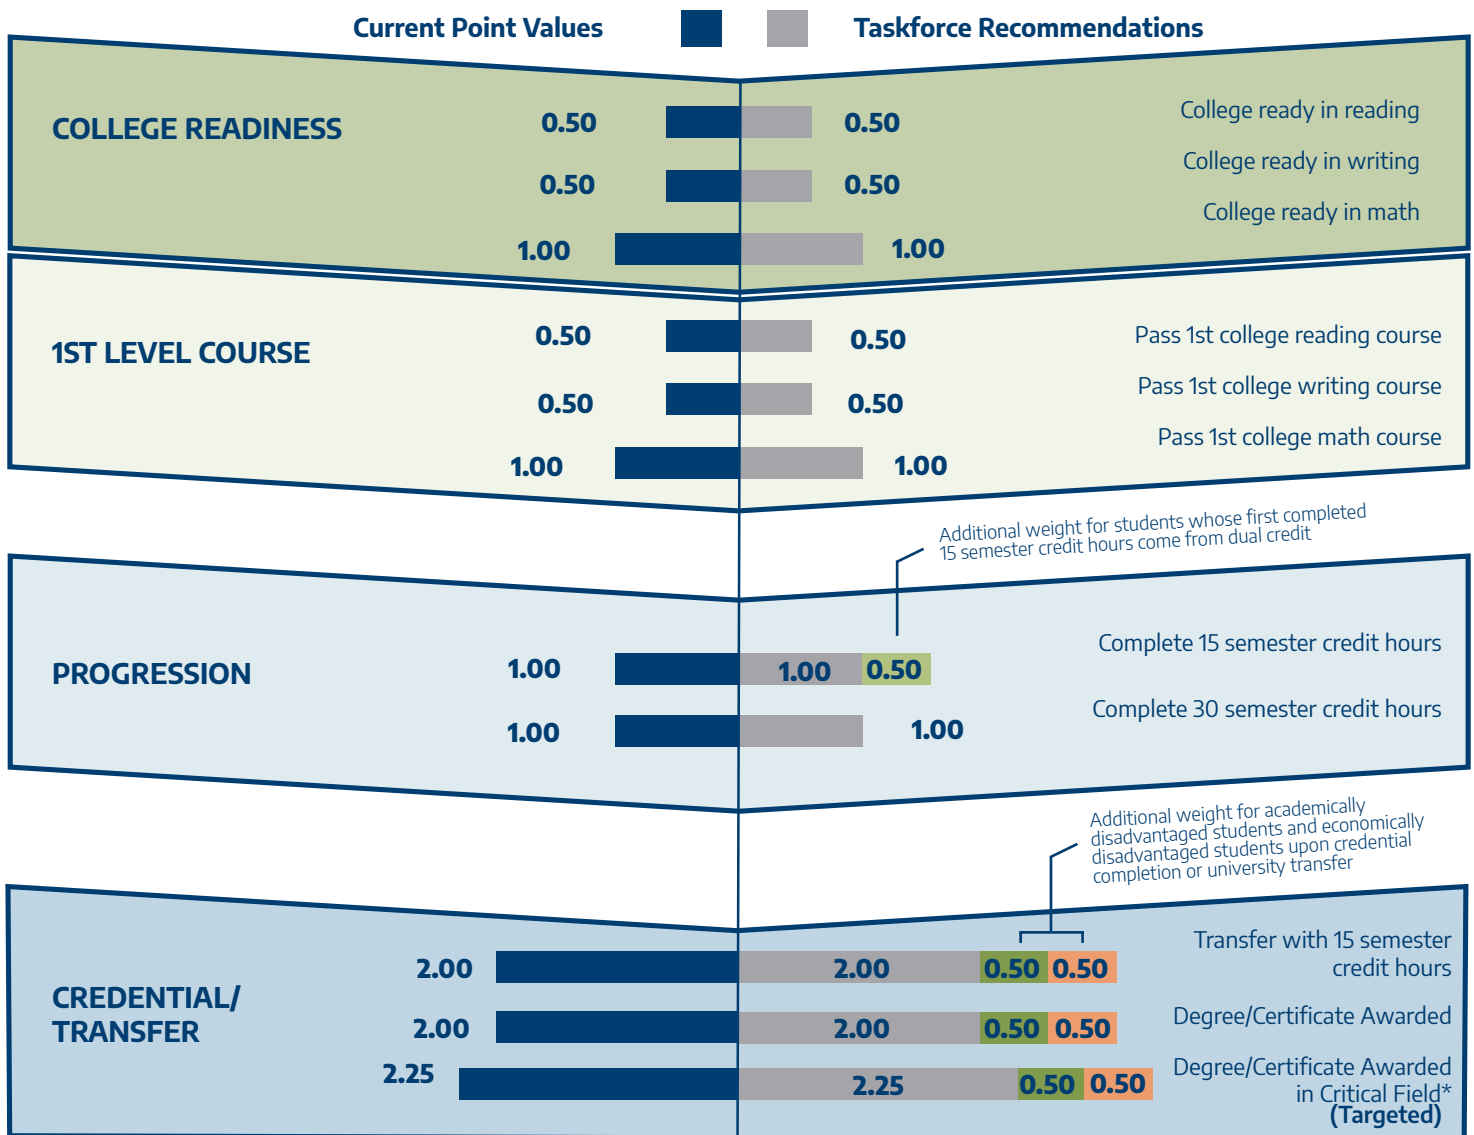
Current Point Values Taskforce Recommendations

COLLEGE READINESS

0.50 0.50 College ready in reading

0.50 0.50 College ready in writing

1.00 1.00 College ready in math

1ST LEVEL COURSE

0.50 0.50 Pass 1st college reading course

0.50 0.50 Pass 1st college writing course

1.00 1.00 Pass 1st college math course

Additional weight for students whose first completed 15 semester credit hours come from dual credit

PROGRESSION

1.00 1.00 0.50 Complete 15 semester credit hours

1.00 1.00 Complete 30 semester credit hours

Additional weight for academically disadvantaged students and economically disadvantaged students upon credential completion or university transfer

CREDENTIAL/ TRANSFER

2.00 2.00 0.50 0.50 Transfer with 15 semester credit hours

2.00 2.00 0.50 0.50 Degree/Certificate Awarded

2.25 2.25 0.50 0.50 Degree/Certificate Awarded in Critical Field* (Targeted)